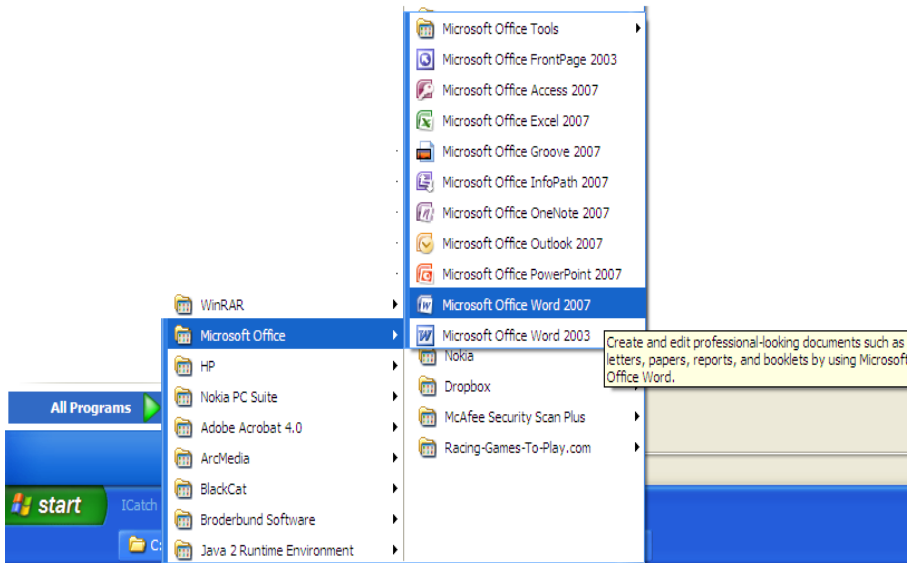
Microsoft Office Tools
Microsoft Office FrontPage 2003
Microsoft Office Access 2007
Microsoft Office Excel 2007
Microsoft Office Groove 2007
Microsoft Office InfoPath 2007
Microsoft Office OneNote 2007
Microsoft Office Outlook 2007
Microsoft Office PowerPoint 2007
Microsoft Office Word 2007
Microsoft Office Word 2003
Nokia
Dropbox
McAfee Security Scan Plus
Racing-Games-To-Play.com

Create and edit professional-looking documents such as letters, papers, reports, and booklets by using Microsoft Office Word.

WinRAR
Microsoft Office
HP
Nokia PC Suite
Adobe Acrobat 4.0
ArcMedia
BlackCat
Broderbund Software
Java 2 Runtime Environment

All Programs

start
ICatch
C